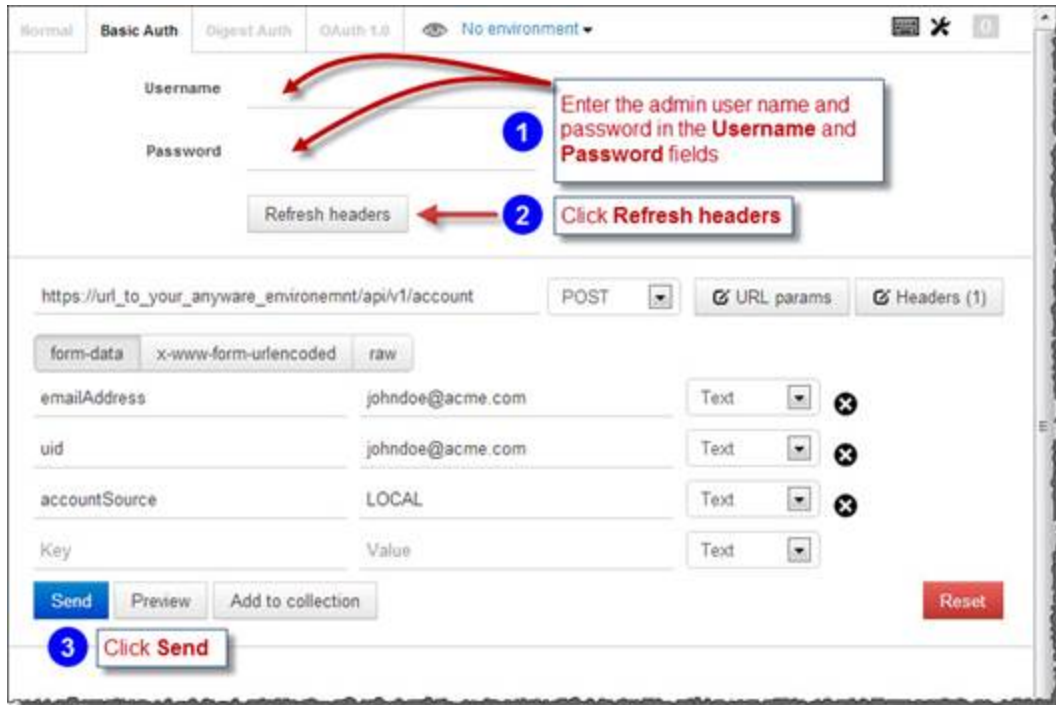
Normal Basic Auth Digest Auth OAuth 1.0 No environment

Username

Password

1 Enter the admin user name and password in the **Username** and **Password** fields

Refresh headers

2 Click **Refresh headers**

https://url_to_your_anyware_environemnt/api/v1/account POST URL params Headers (1)

form-data x-www-form-urlencoded raw

| | | |
|---|---|---|
| emailAddress | johndoe@acme.com | Text |
| uid | johndoe@acme.com | Text |
| accountSource | LOCAL | Text |
| Key | Value | Text |

Send Preview Add to collection Reset

3 Click **Send**